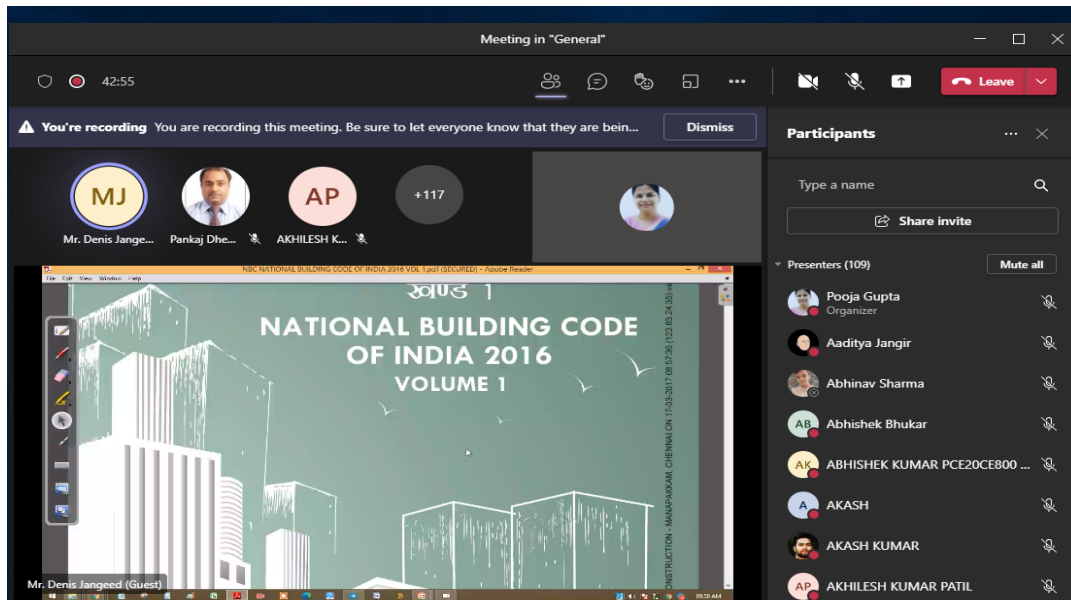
Meeting in "General"

42:55

Leave

You're recording You are recording this meeting. Be sure to let everyone know that they are bein...

Dismiss

Participants

MJ
Mr. Denis Jange...

Pankaj Dhe...

AP
AKHILESH K...

+117

NBC NATIONAL BUILDING CODE OF INDIA 2016 VOL 1.pdf (SECURED) - Adobe Reader

File Edit View Window Help

खण्ड 1

NATIONAL BUILDING CODE OF INDIA 2016

VOLUME 1

CONSTRUCTION - MANAPAKKAM, CHENNAI ON 17-03-2017 08:57:38 (123.63.24.35) va

Mr. Denis Jangeed (Guest)

Type a name

Share invite

Presenters (109)

Mute all

Pooja Gupta
Organizer

Aaditya Jangir

Abhinav Sharma

AB
Abhishek Bhukar

AK
ABHISHEK KUMAR PCE20CE800 ...

A
AKASH

AKASH KUMAR

AP
AKHILESH KUMAR PATIL